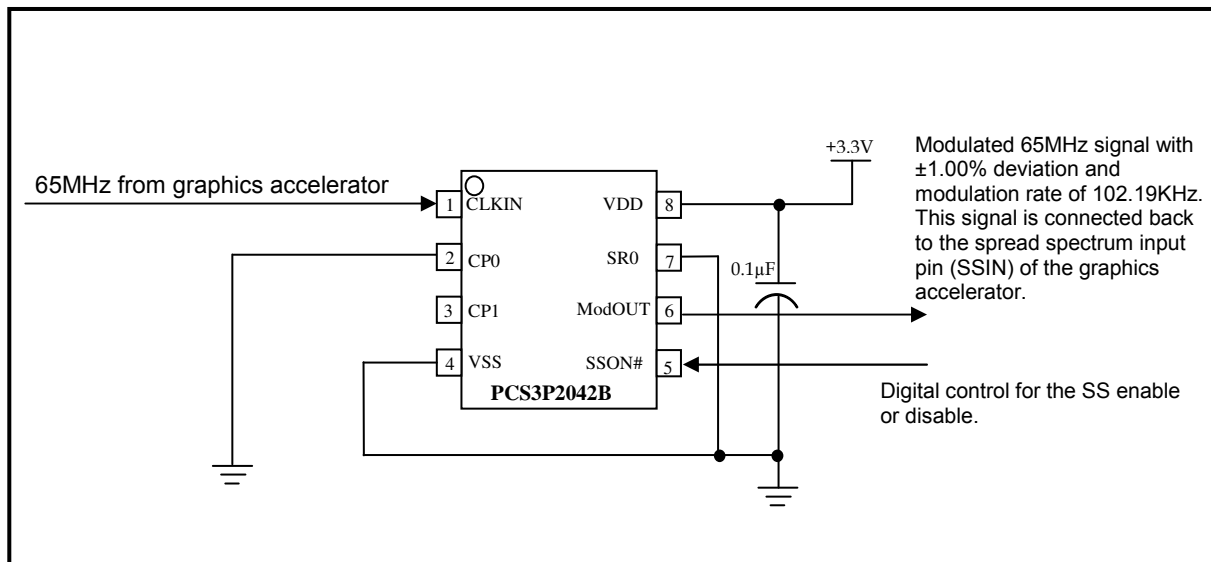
65MHz from graphics accelerator

1 CLKIN
2 CP0
3 CP1
4 VSS
VDD 8
SR0 7
ModOUT 6
SSON# 5
PCS3P2042B

+3.3V

0.1μF

Modulated 65MHz signal with ±1.00% deviation and modulation rate of 102.19KHz. This signal is connected back to the spread spectrum input pin (SSIN) of the graphics accelerator.

Digital control for the SS enable or disable.